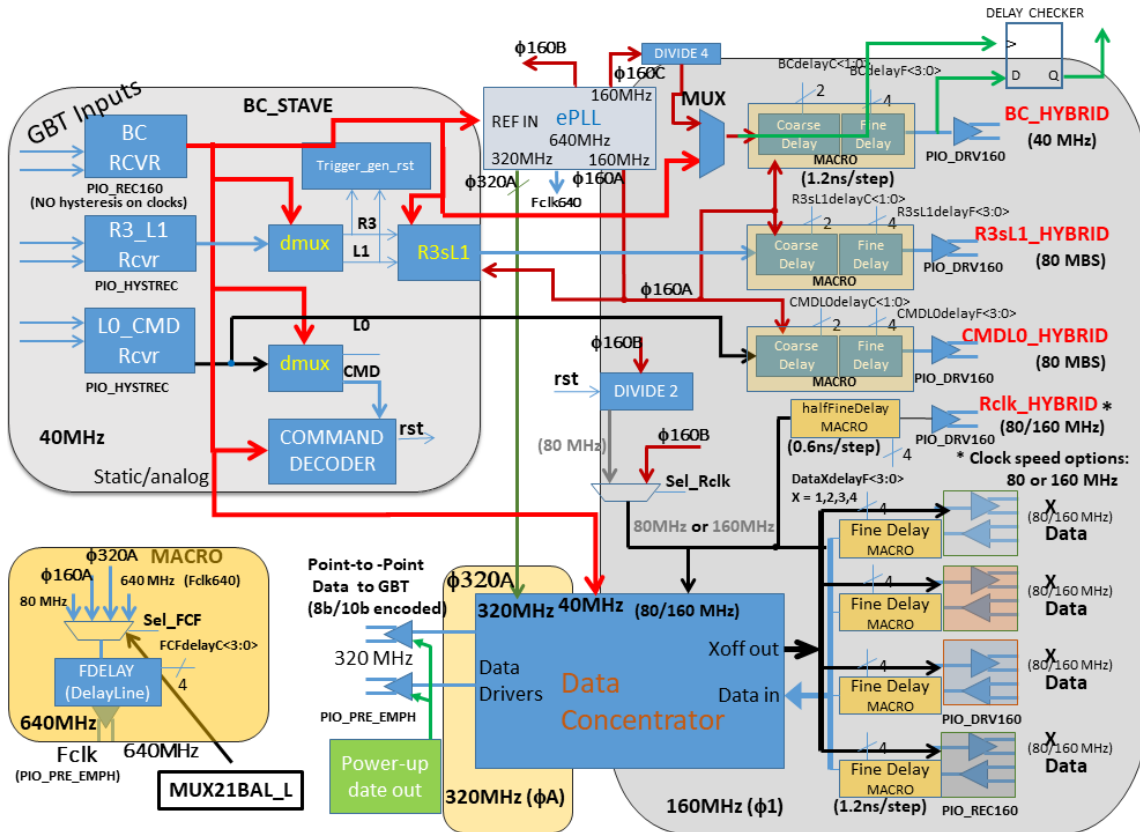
DELAY CHECKER
D
Q
ϕ160B
DIVIDE 4
ϕ160C
BCdelayC<1:0>
BCdelayF<3:0>
2
4
GBT Inputs
BC_STAVE
REF IN
ePLL
160MHz
640MHz
320MHz
160MHz
MUX
Coarse Delay
Fine Delay
MACRO
BC_HYBRID
(40 MHz)
PIO_DRV160
BC RCVR
PIO_REC160
(NO hysteresis on clocks)
Trigger_gen_rst
ϕ320A
ϕ160A
Fclk640
(1.2ns/step)
R3sL1delayC<1:0>
R3sL1delayF<3:0>
R3_L1 Rcvr
dmux
R3
L1
R3sL1
Coarse Delay
Fine Delay
MACRO
R3sL1_HYBRID
PIO_DRV160
(80 MBS)
PIO_HYSTREC
ϕ160A
CMDL0delayC<1:0>
CMDL0delayF<3:0>
2
4
L0_CMD Rcvr
L0
dmux
CMD
PIO_HYSTREC
ϕ160B
rst
DIVIDE 2
Coarse Delay
Fine Delay
MACRO
CMDL0_HYBRID
(80 MBS)
PIO_DRV160
COMMAND DECODER
rst
40MHz
Static/analog
(80 MHz)
ϕ160B
halfFineDelay MACRO
(0.6ns/step)
Rclk_HYBRID *
PIO_DRV160
(80/160 MHz)
4
* Clock speed options: 80 or 160 MHz
Sel_Rclk
DataXdelayF<3:0>
X = 1,2,3,4
80MHz or 160MHz
Fine Delay MACRO
X
(80/160 MHz)
Data
ϕ320A
MACRO
ϕ160A
640 MHz
(Fclk640)
80 MHz
Sel_FCF
FCFdelayC<3:0>
FDELAY (DelayLine)
4
640MHz
Fclk
(PIO_PRE_EMPH)
640MHz
MUX21BAL_L
Point-to -Point Data to GBT (8b/10b encoded)
ϕ320A
320MHz
40MHz
(80/160 MHz)
320 MHz
PIO_PRE_EMPH
Data Drivers
Data Concentrator
Xoff out
Data in
Power-up date out
320MHz (ϕA)
160MHz (ϕ1)
Fine Delay MACRO
X
(80/160 MHz)
Data
4
Fine Delay MACRO
X
(80/160 MHz)
Data
PIO_DRV160
4
Fine Delay MACRO
(1.2ns/step)
X
(80/160 MHz)
Data
PIO_REC160